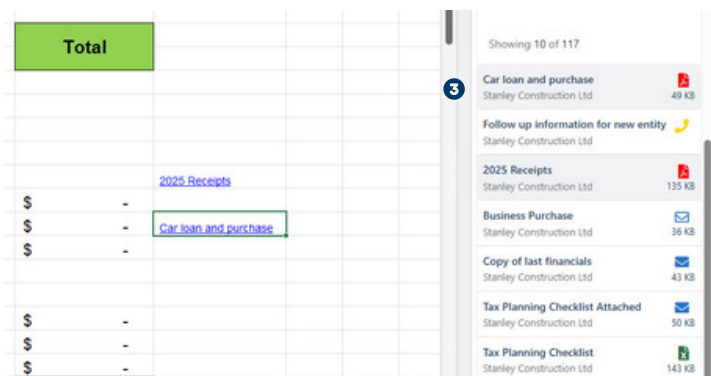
Total

2025 Receipts

$ -
$ - Car loan and purchase
$ -

$ -
$ -
$ -

Showing 10 of 117

3

Car loan and purchase
Stanley Construction Ltd
49 KB

Follow up information for new entity
Stanley Construction Ltd

2025 Receipts
Stanley Construction Ltd
135 KB

Business Purchase
Stanley Construction Ltd
36 KB

Copy of last financials
Stanley Construction Ltd
43 KB

Tax Planning Checklist Attached
Stanley Construction Ltd
50 KB

Tax Planning Checklist
Stanley Construction Ltd
143 KB